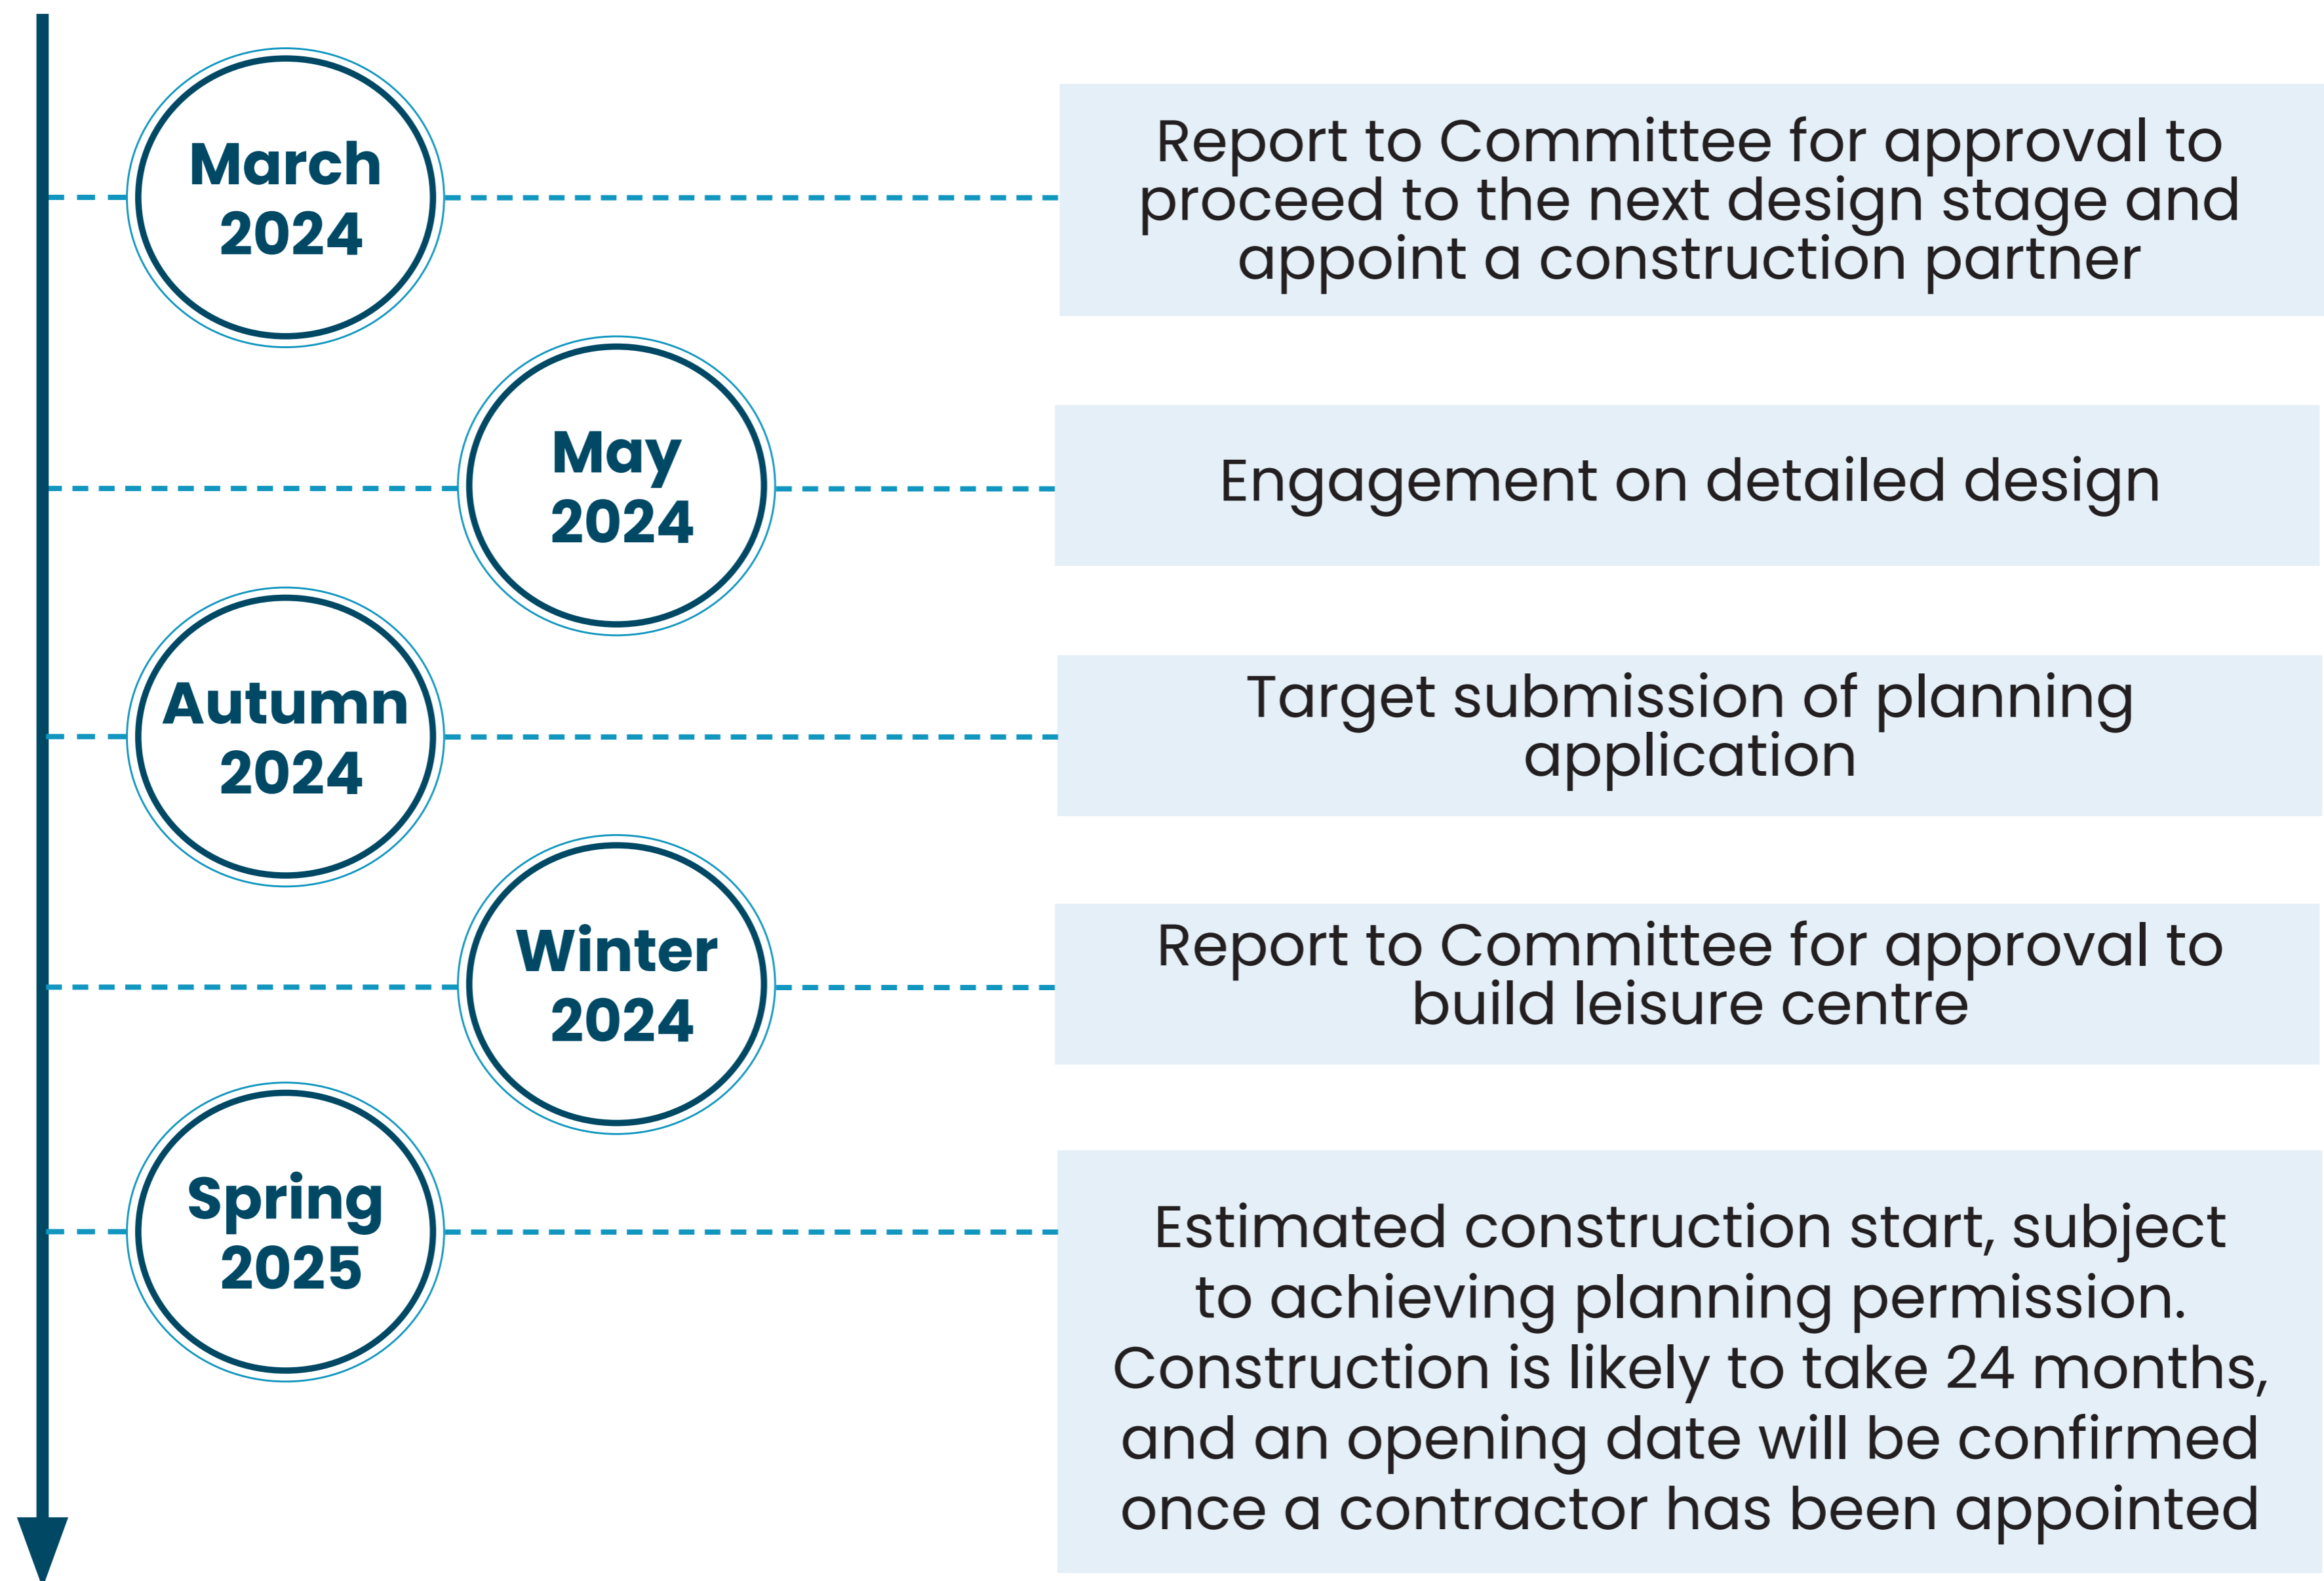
March 2024

Report to Committee for approval to proceed to the next design stage and appoint a construction partner

May 2024

Engagement on detailed design

Autumn 2024

Target submission of planning application

Winter 2024

Report to Committee for approval to build leisure centre

Spring 2025

Estimated construction start, subject to achieving planning permission. Construction is likely to take 24 months, and an opening date will be confirmed once a contractor has been appointed